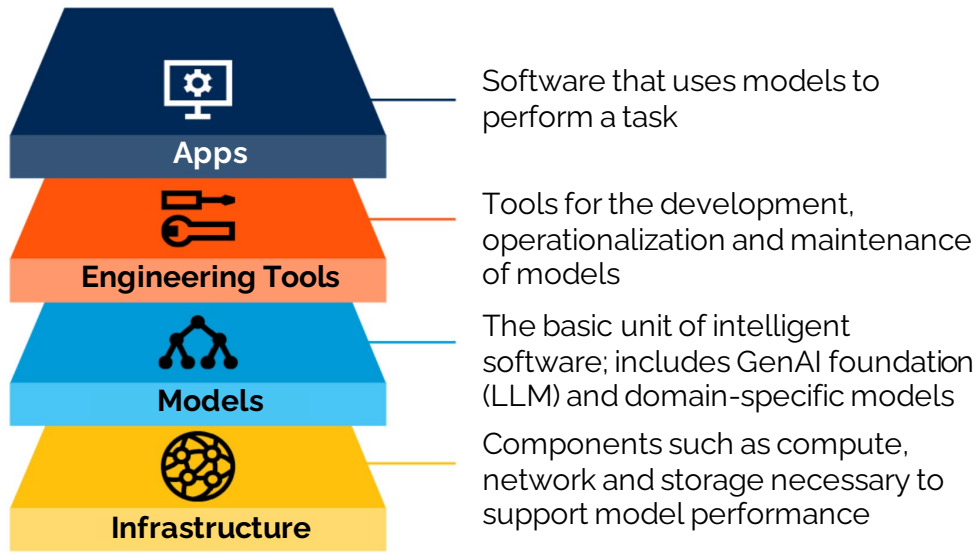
Apps

Software that uses models to perform a task

Engineering Tools

Tools for the development, operationalization and maintenance of models

Models

The basic unit of intelligent software; includes GenAI foundation (LLM) and domain-specific models

Infrastructure

Components such as compute, network and storage necessary to support model performance